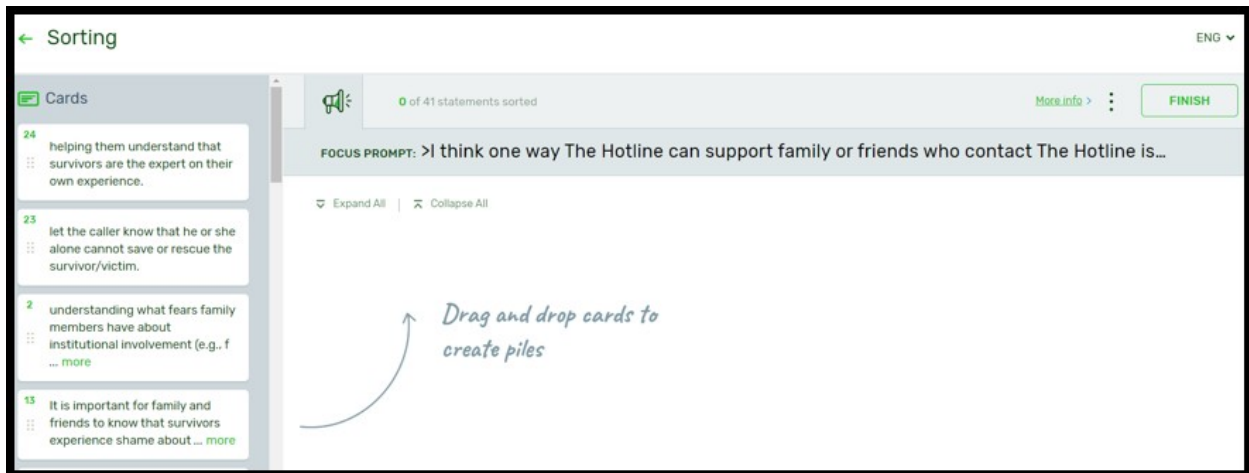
← Sorting

ENG

Cards

24
helping them understand that survivors are the expert on their own experience.

23
let the caller know that he or she alone cannot save or rescue the survivor/victim.

2
understanding what fears family members have about institutional involvement (e.g., f ... more

13
It is important for family and friends to know that survivors experience shame about ... more

0 of 41 statements sorted

More info >

FINISH

FOCUS PROMPT: >I think one way The Hotline can support family or friends who contact The Hotline is...

Expand All | Collapse All

Drag and drop cards to create piles